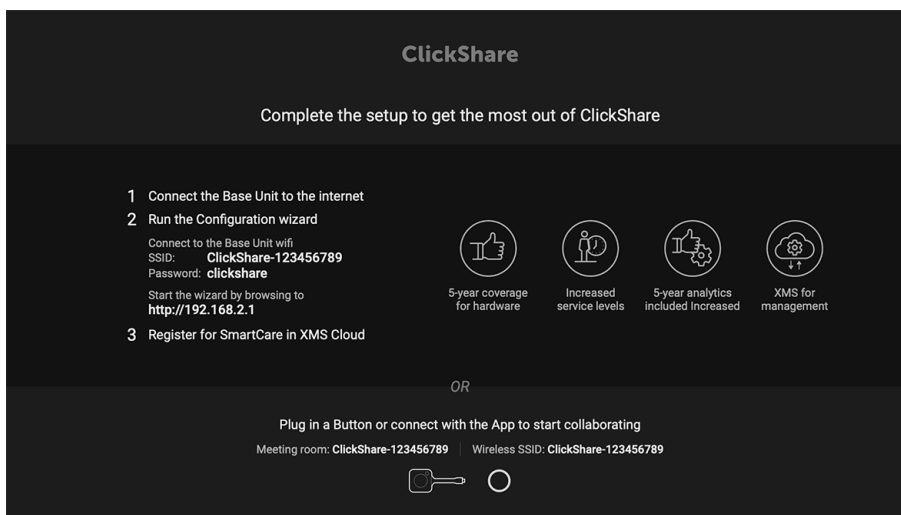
ClickShare

Complete the setup to get the most out of ClickShare

1 Connect the Base Unit to the internet

2 Run the Configuration wizard

Connect to the Base Unit wifi
SSID: ClickShare-123456789
Password: clickshare

Start the wizard by browsing to
http://192.168.2.1

3 Register for SmartCare in XMS Cloud

5-year coverage for hardware

Increased service levels

5-year analytics included Increased

XMS for management

OR

Plug in a Button or connect with the App to start collaborating

Meeting room: ClickShare-123456789 | Wireless SSID: ClickShare-123456789